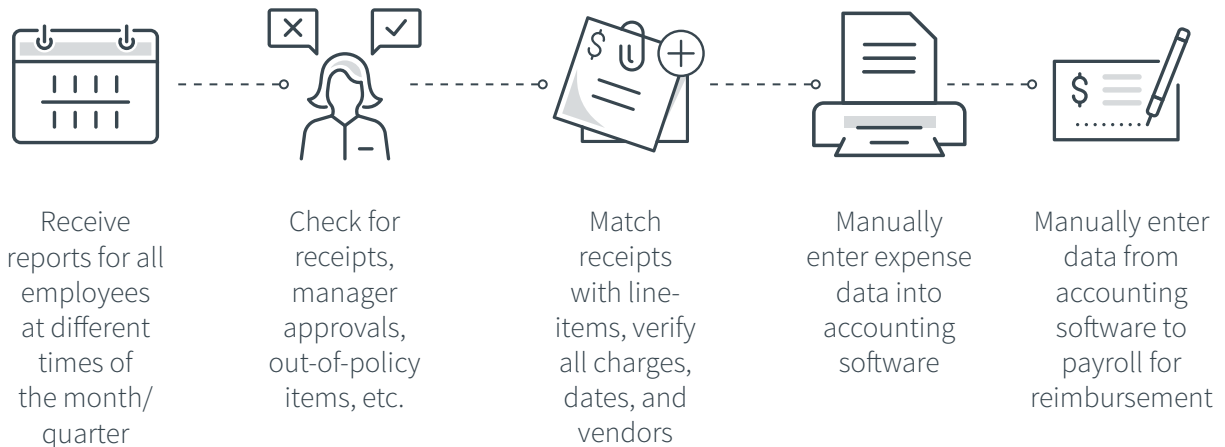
$

Receive reports for all employees at different times of the month/ quarter

Check for receipts, manager approvals, out-of-policy items, etc.

Match receipts with line-items, verify all charges, dates, and vendors

Manually enter expense data into accounting software

Manually enter data from accounting software to payroll for reimbursement